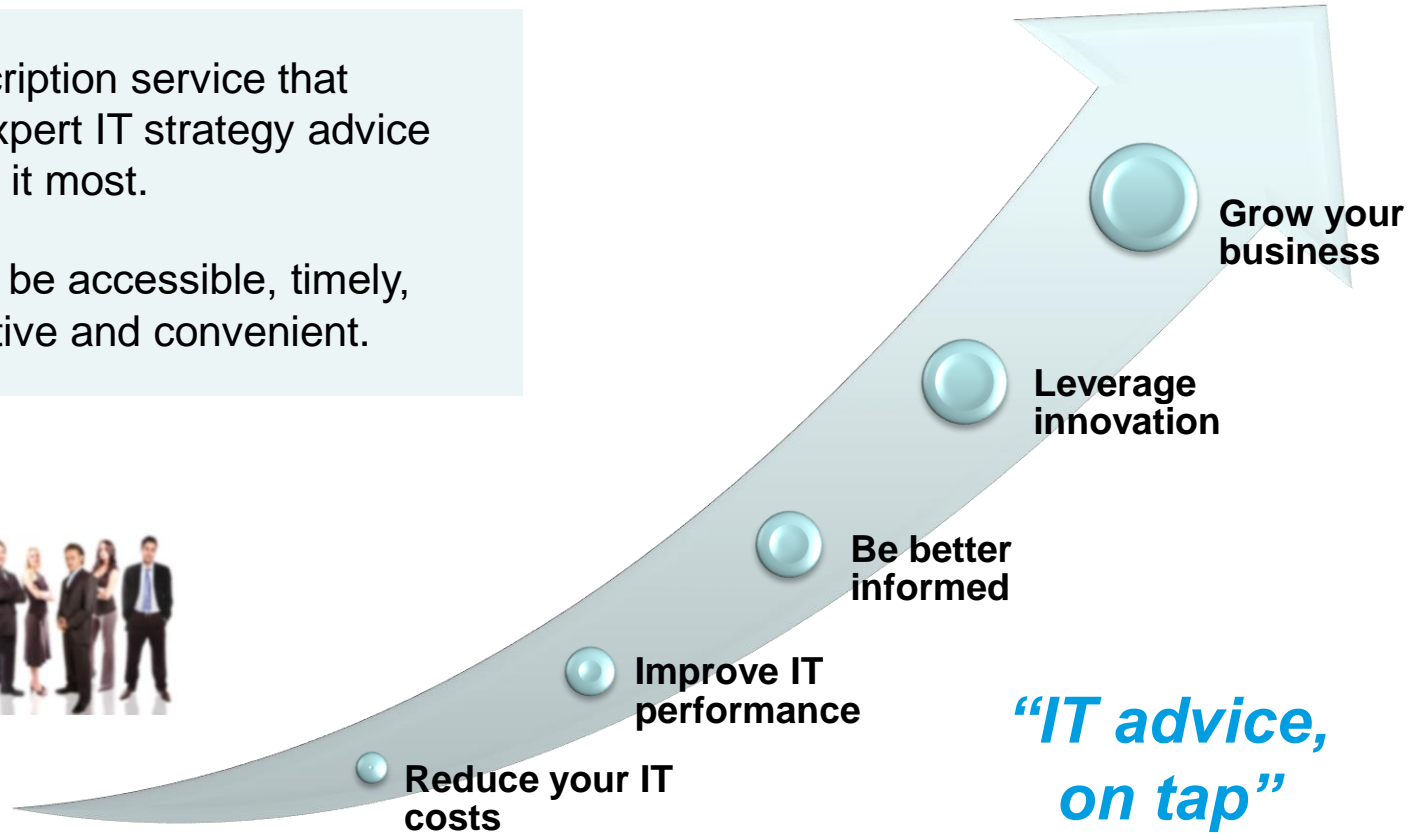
cription service that xpert IT strategy advice it most.

be accessible, timely, tive and convenient.

Grow your business

Leverage innovation

Be better informed

Improve IT performance

Reduce your IT costs

“IT advice, on tap”